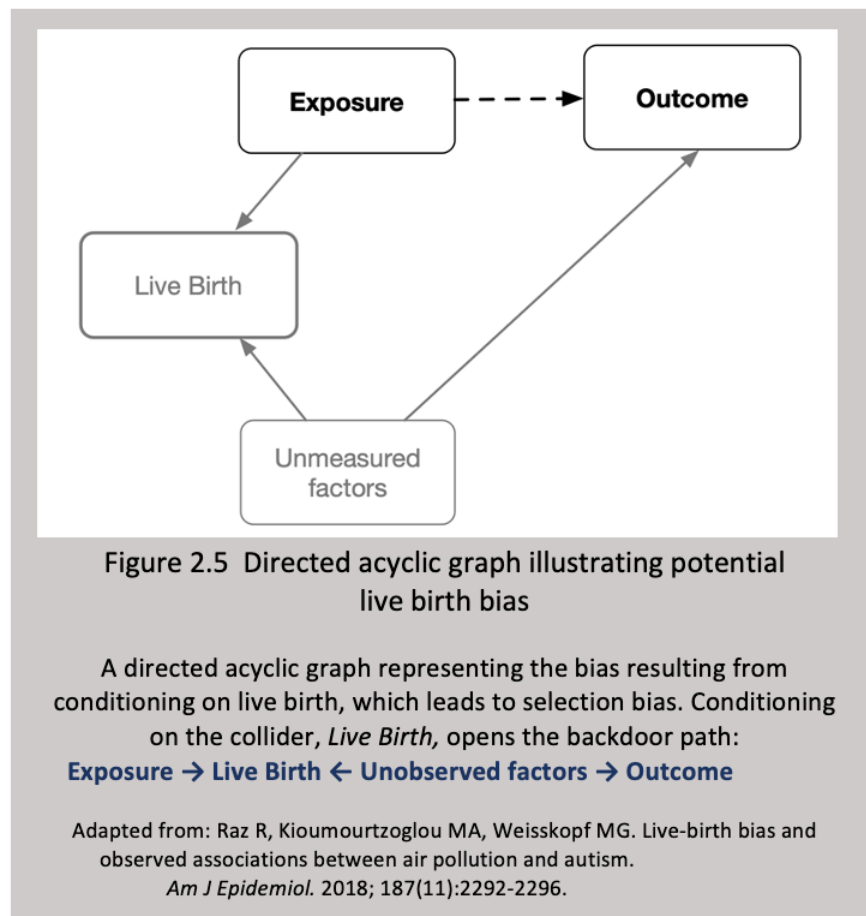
Exposure

Outcome

Live Birth

Unmeasured factors

Figure 2.5 Directed acyclic graph illustrating potential live birth bias

A directed acyclic graph representing the bias resulting from conditioning on live birth, which leads to selection bias. Conditioning on the collider, *Live Birth,* opens the backdoor path:

**Exposure → Live Birth ← Unobserved factors → Outcome**

Adapted from: Raz R, Kioumourtzoglou MA, Weisskopf MG. Live-birth bias and observed associations between air pollution and autism. *Am J Epidemiol.* 2018; 187(11):2292-2296.